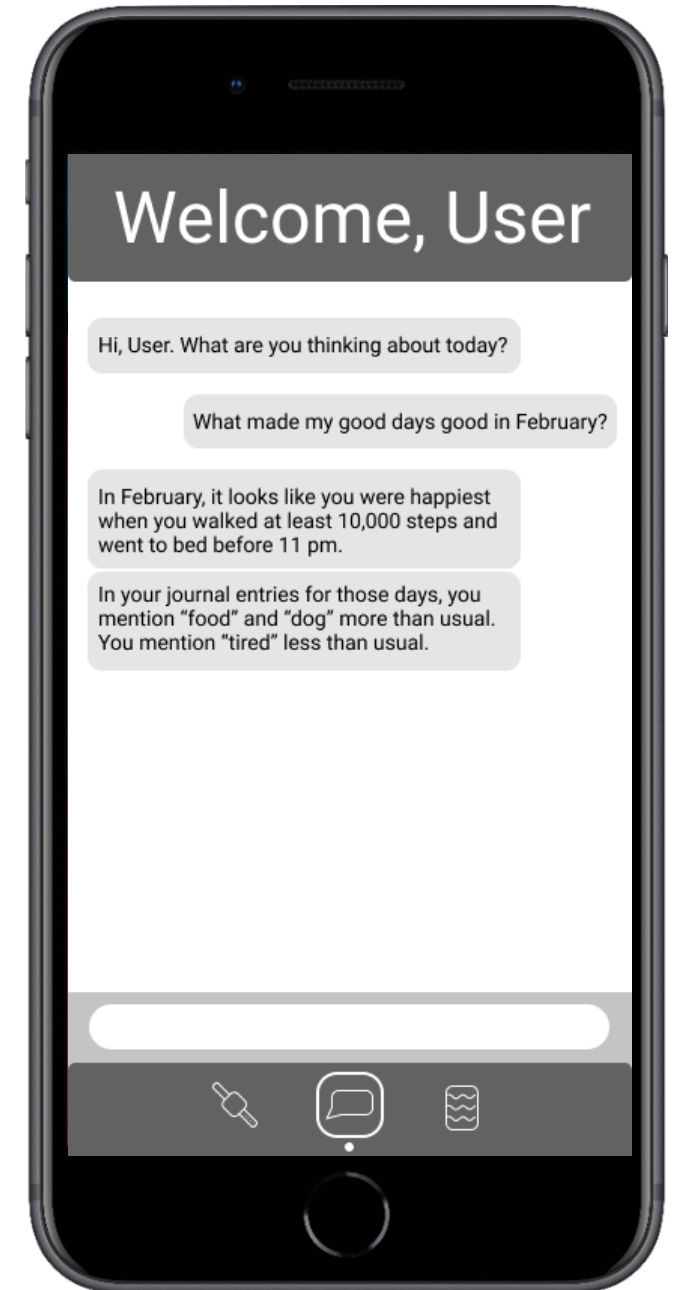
Welcome, User

Hi, User. What are you thinking about today?

What made my good days good in February?

In February, it looks like you were happiest when you walked at least 10,000 steps and went to bed before 11 pm.

In your journal entries for those days, you mention “food” and “dog” more than usual. You mention “tired” less than usual.